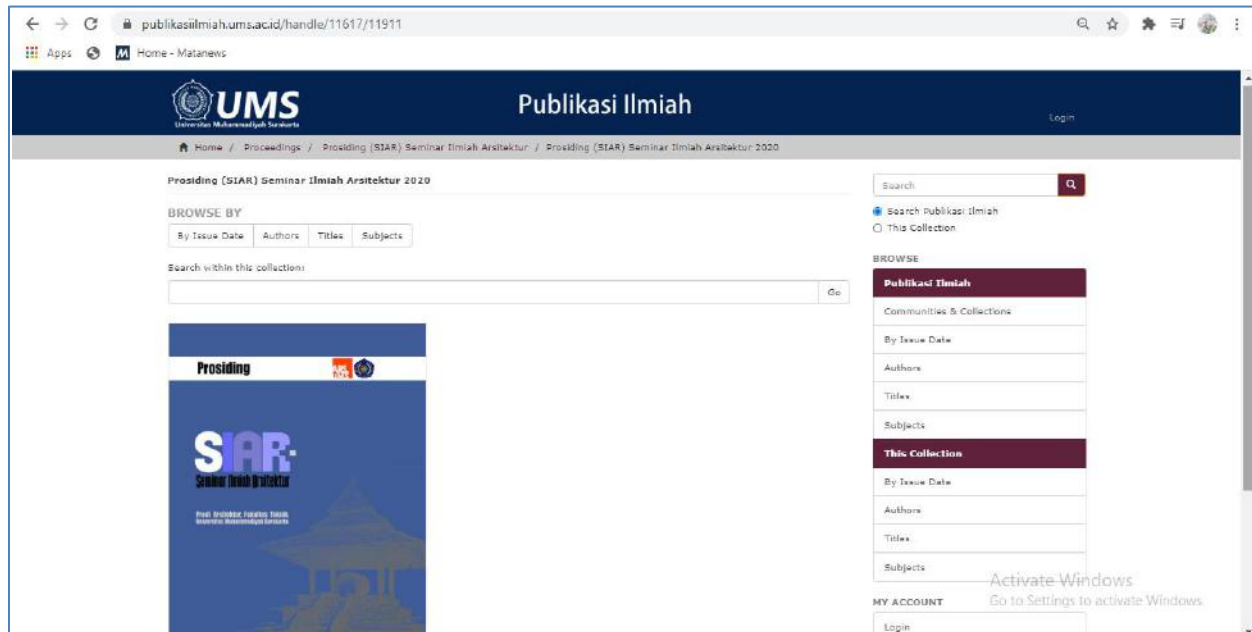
publikasiilmiah.ums.ac.id/handle/11617/11911

Apps Home - Matanews

UMS
Universitas Muhammadiyah Surakarta

Publikasi Ilmiah

Login

Home / Proceedings / Prosiding (SIAR) Seminar Ilmiah Arsitektur / Prosiding (SIAR) Seminar Ilmiah Arsitektur 2020

Prosiding (SIAR) Seminar Ilmiah Arsitektur 2020

BROWSE BY

| By Issue Date | Authors | Titles | Subjects |
|---|---|---|---|

Search within this collection:

Go

Prosiding

SIAR
Seminar Ilmiah Arsitektur

Prodi Arsitektur, Fakultas Teknik, Universitas Muhammadiyah Surakarta

Search

Search Publikasi Ilmiah
This Collection

BROWSE

Publikasi Ilmiah
Communities & Collections
By Issue Date
Authors
Titles
Subjects

This Collection
By Issue Date
Authors
Titles
Subjects

MY ACCOUNT
Login

Activate Windows
Go to Settings to activate Windows.